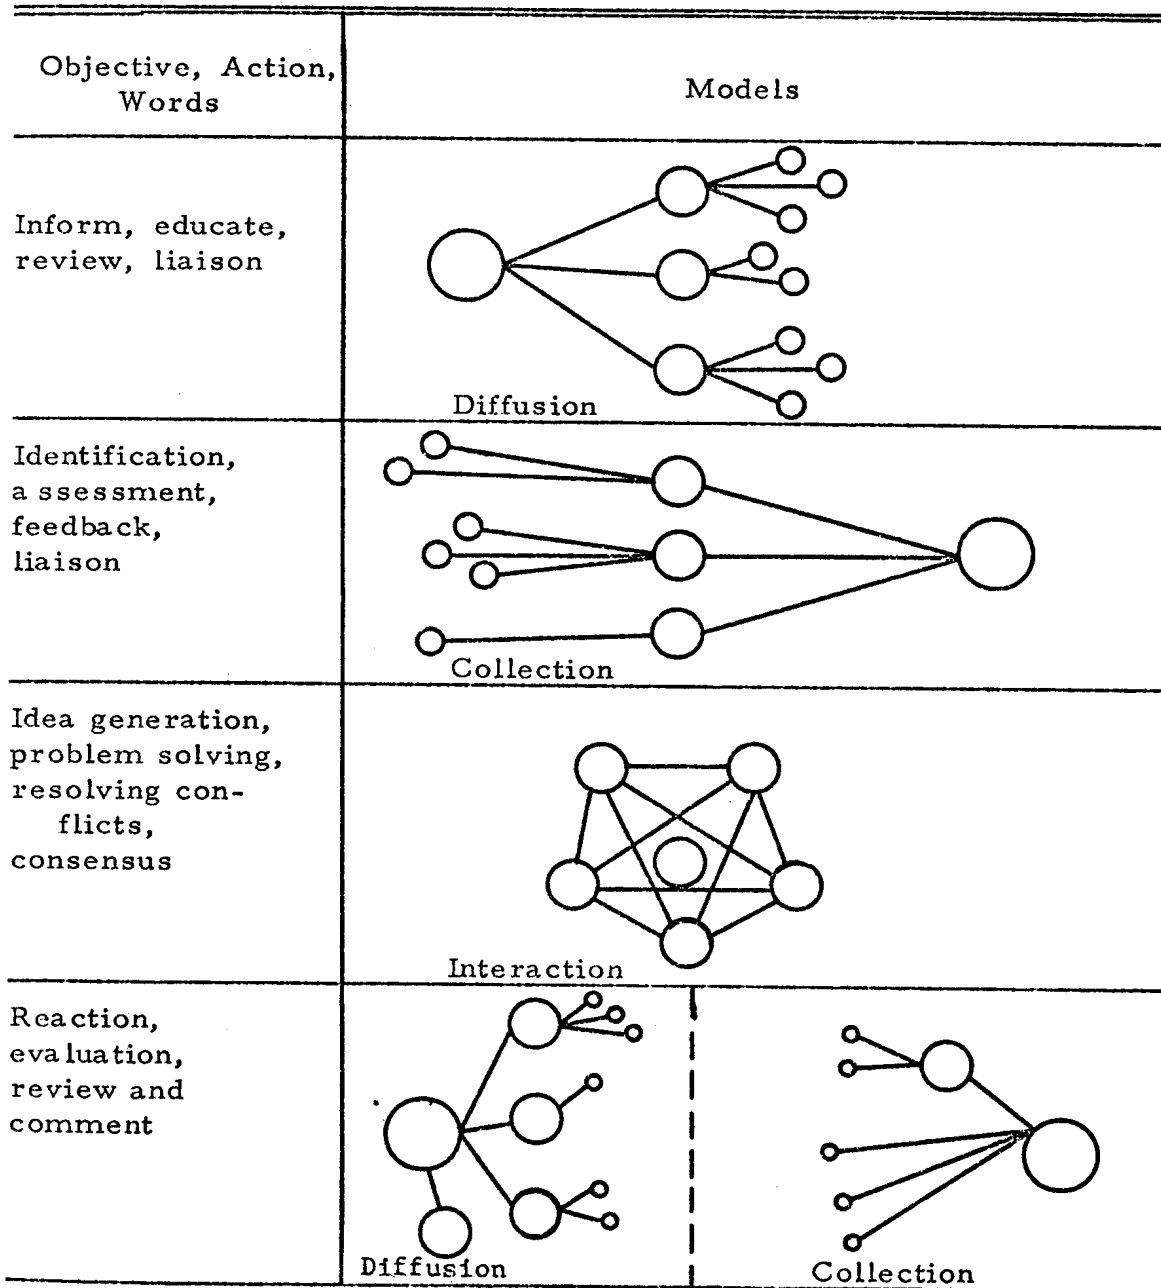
| Objective, Action, Words | Models |
|---|---|
| Inform, educate, review, liaison | Diffusion |
| Identification, a ssessment, feedback, liaison | Collection |
| Idea generation, problem solving, resolving conflicts, consensus | Interaction |
| Reaction, eva luation, review and comment | Diffusion / Collection |